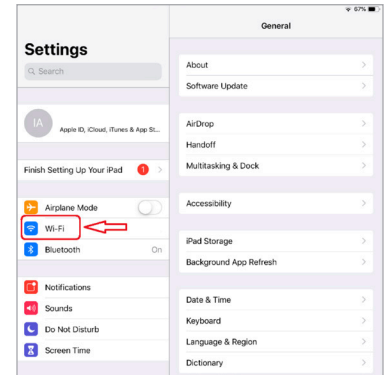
67%

Settings

Search

IA

Apple ID, iCloud, iTunes & App St...

Finish Setting Up Your iPad 1

Airplane Mode

Wi-Fi

Bluetooth On

Notifications

Sounds

Do Not Disturb

Screen Time

General

About

Software Update

AirDrop

Handoff

Multitasking & Dock

Accessibility

iPad Storage

Background App Refresh

Date & Time

Keyboard

Language & Region

Dictionary